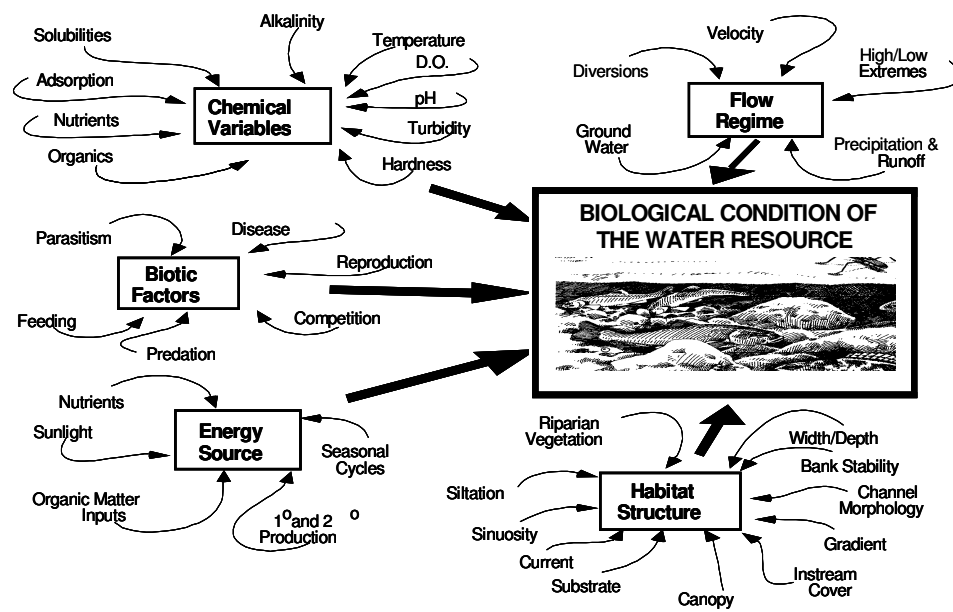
Solubilities

Alkalinity

Temperature

D.O.

Adsorption

Chemical Variables

pH

Nutrients

Turbidity

Organics

Hardness

Velocity

Diversions

High/Low Extremes

Flow Regime

Ground Water

Precipitation & Runoff

BIOLOGICAL CONDITION OF THE WATER RESOURCE

Parasitism

Disease

Biotic Factors

Reproduction

Feeding

Competition

Predation

Nutrients

Sunlight

Energy Source

Seasonal Cycles

Organic Matter Inputs

$1^o$ and $2^o$ Production

Riparian Vegetation

Width/Depth

Bank Stability

Siltation

Habitat Structure

Channel Morphology

Sinuosity

Gradient

Current

Substrate

Canopy

Instream Cover